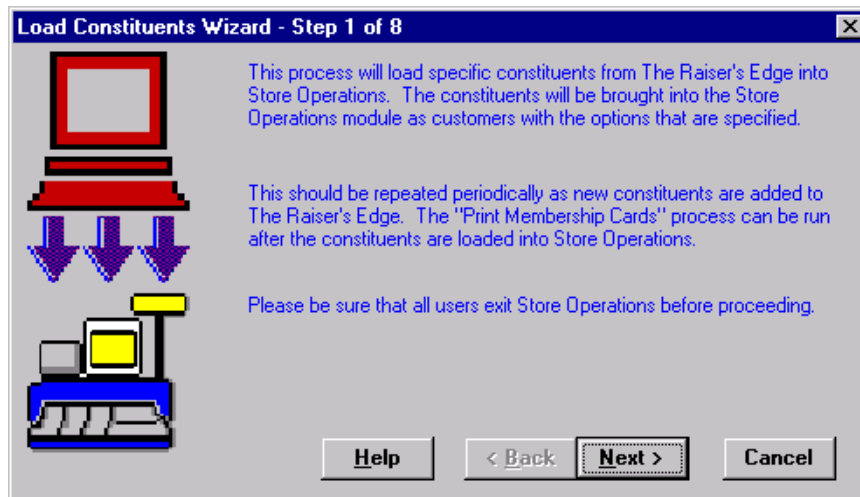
Load Constituents Wizard - Step 1 of 8

This process will load specific constituents from The Raiser's Edge into Store Operations. The constituents will be brought into the Store Operations module as customers with the options that are specified.

This should be repeated periodically as new constituents are added to The Raiser's Edge. The "Print Membership Cards" process can be run after the constituents are loaded into Store Operations.

Please be sure that all users exit Store Operations before proceeding.

Help

< Back

Next >

Cancel